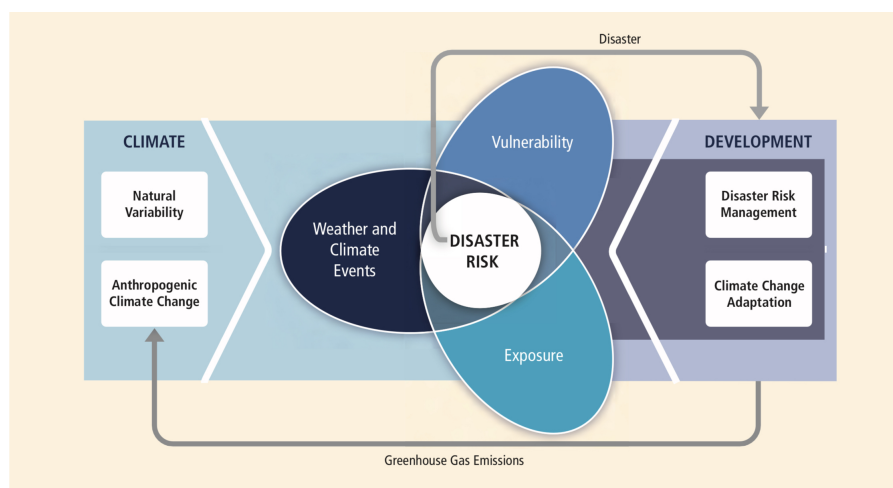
Disaster

CLIMATE

Natural Variability

Anthropogenic Climate Change

Weather and Climate Events

Vulnerability

DISASTER RISK

Exposure

DEVELOPMENT

Disaster Risk Management

Climate Change Adaptation

Greenhouse Gas Emissions